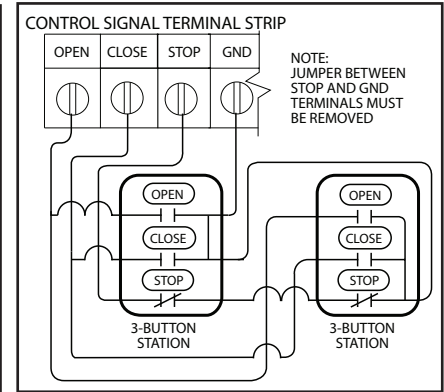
CONTROL SIGNAL TERMINAL STRIP

| OPEN | CLOSE | STOP | GND |
|---|---|---|---|

NOTE:
JUMPER BETWEEN STOP AND GND TERMINALS MUST BE REMOVED

OPEN
CLOSE
STOP
3-BUTTON STATION

OPEN
CLOSE
STOP
3-BUTTON STATION